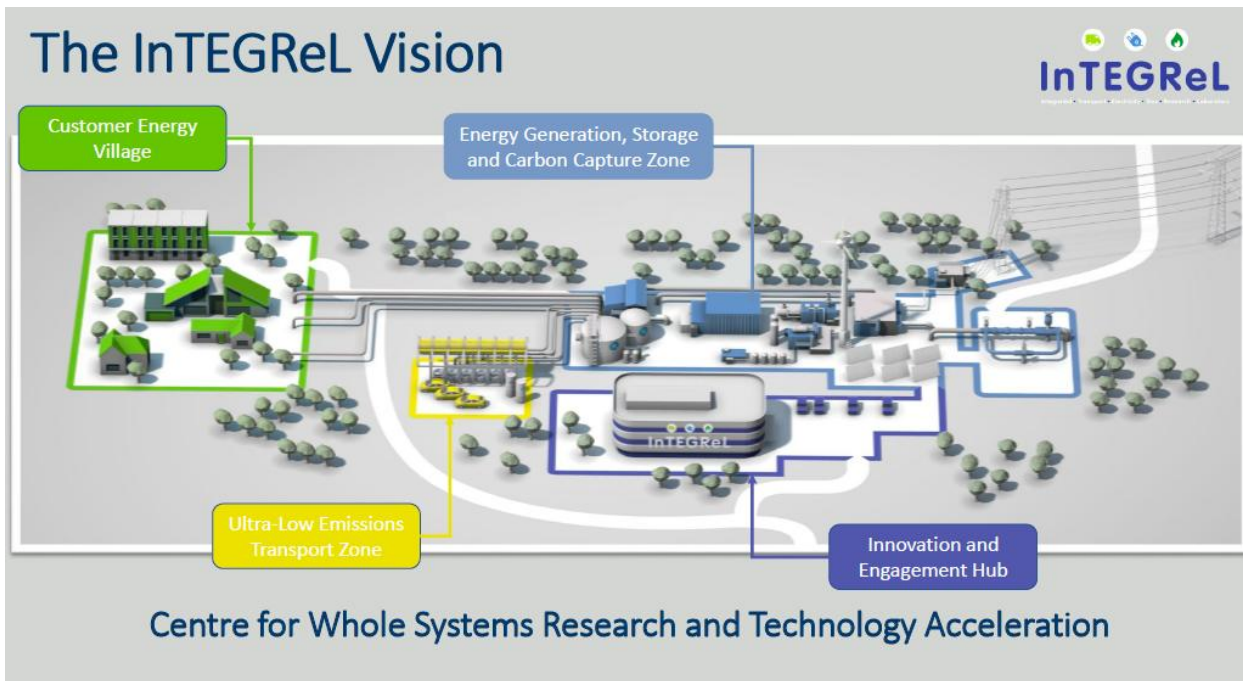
The InTEGReL Vision

InTEGReL

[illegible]

Customer Energy Village

Energy Generation, Storage and Carbon Capture Zone

InTEGReL

Ultra-Low Emissions Transport Zone

Innovation and Engagement Hub

Centre for Whole Systems Research and Technology Acceleration